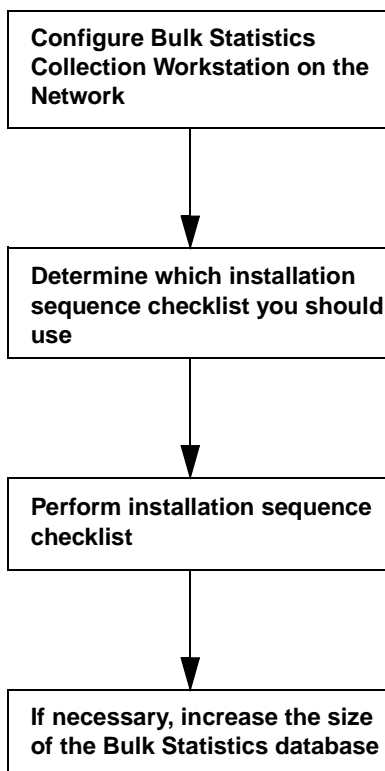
Configure Bulk Statistics Collection Workstation on the Network

Determine which installation sequence checklist you should use

Perform installation sequence checklist

If necessary, increase the size of the Bulk Statistics database